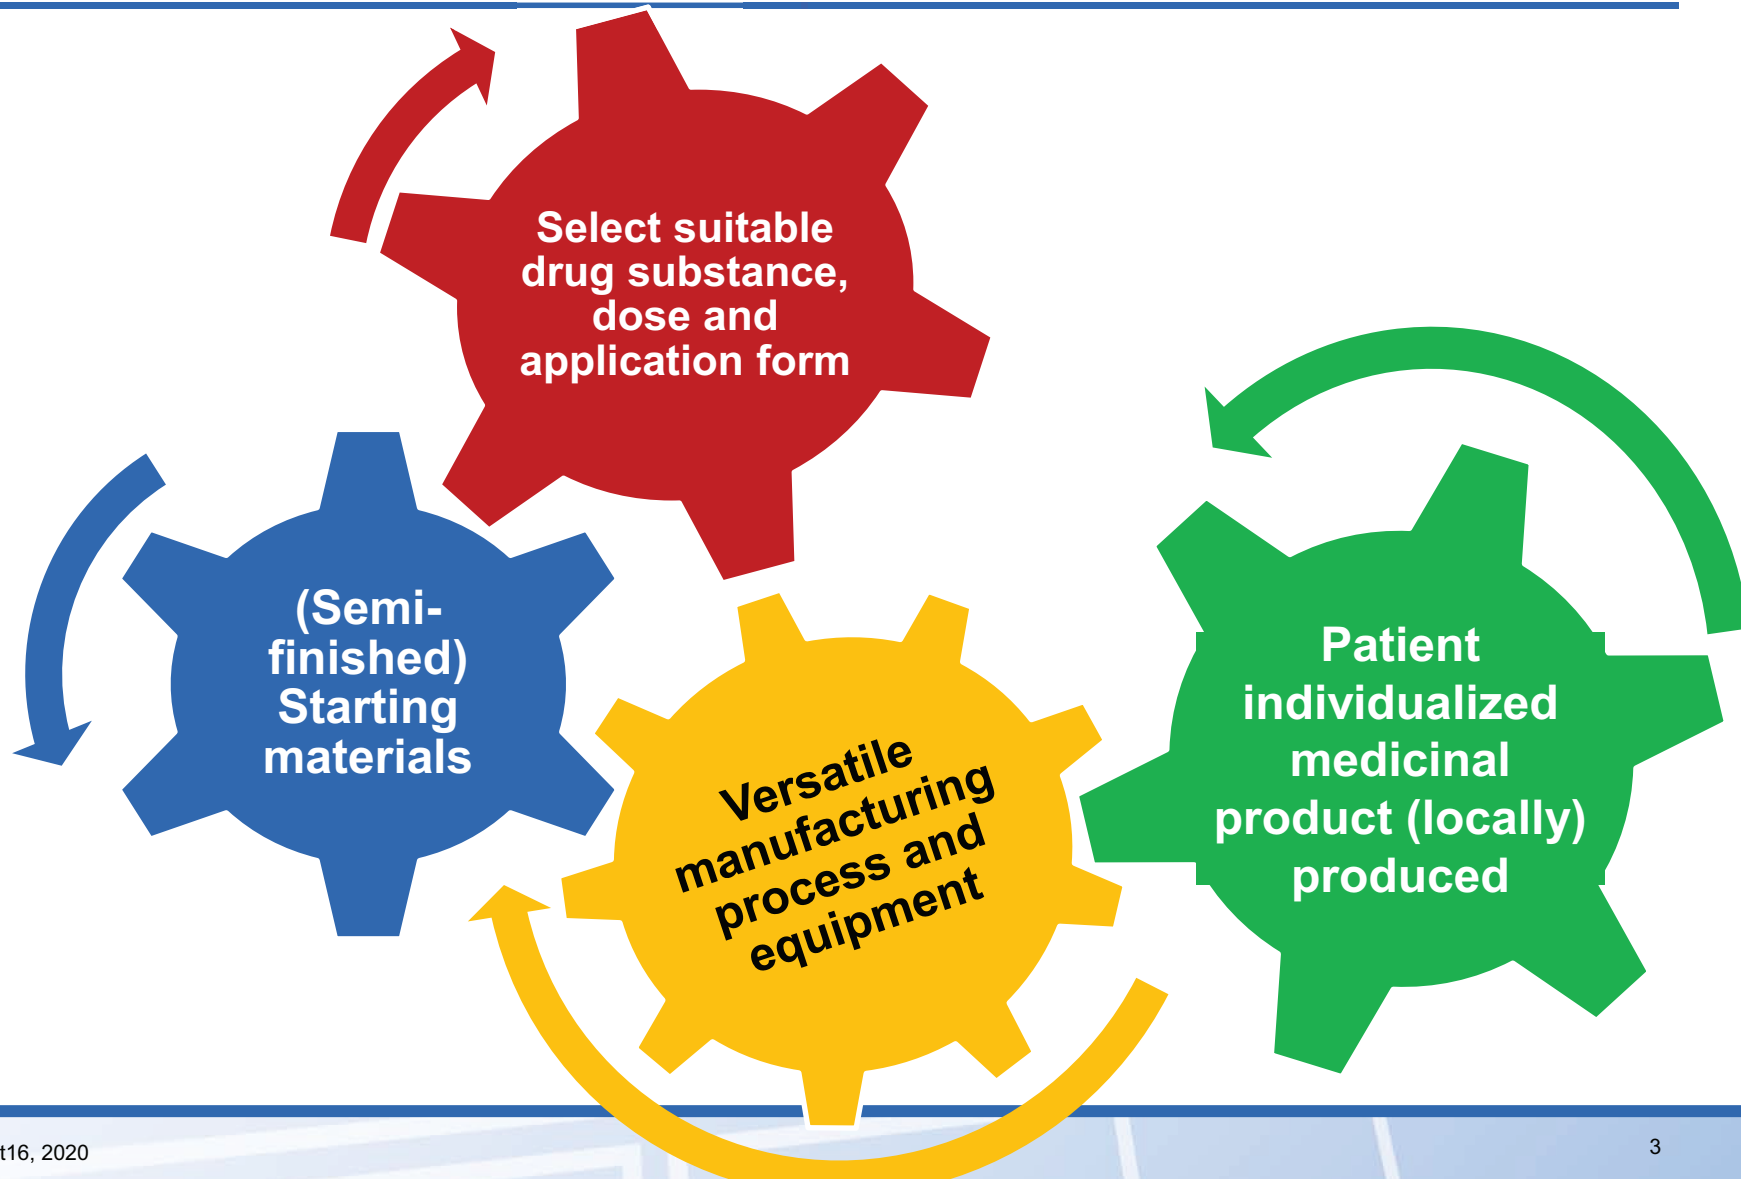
Select suitable drug substance, dose and application form

(Semi-finished) Starting materials

Versatile manufacturing process and equipment

Patient individualized medicinal product (locally) produced

t16, 2020

3